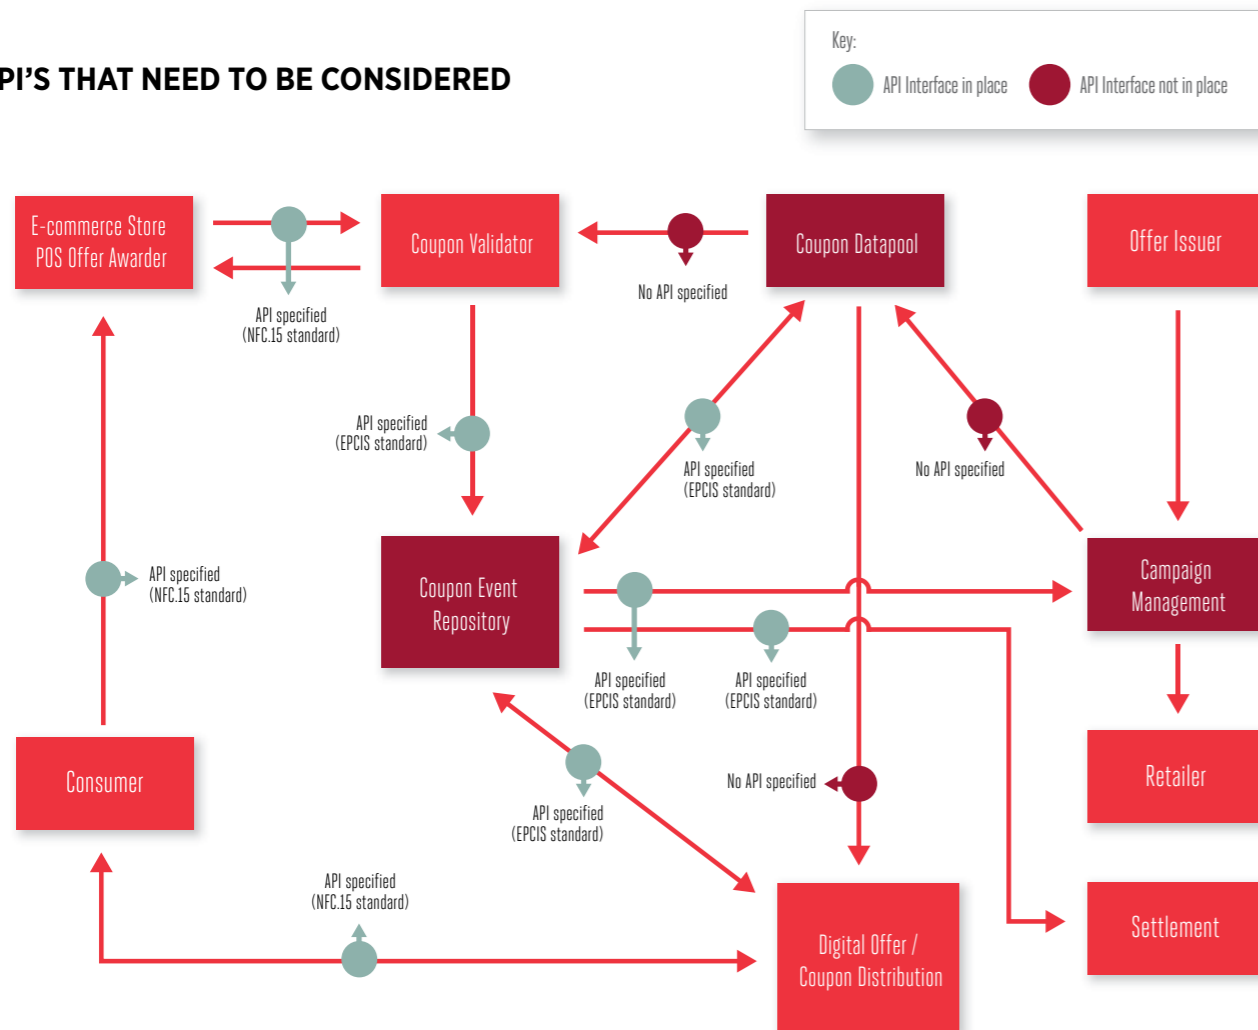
PI'S THAT NEED TO BE CONSIDERED

Key:
API Interface in place
API Interface not in place

E-commerce Store
POS Offer Awarder

Coupon Validator

Coupon Datapool

Offer Issuer

API specified
(NFC.15 standard)

No API specified

API specified
(EPCIS standard)

API specified
(EPCIS standard)

No API specified

Coupon Event
Repository

Campaign
Management

API specified
(NFC.15 standard)

API specified
(EPCIS standard)

API specified
(EPCIS standard)

Retailer

Consumer

No API specified

API specified
(EPCIS standard)

API specified
(NFC.15 standard)

Settlement

Digital Offer /
Coupon Distribution